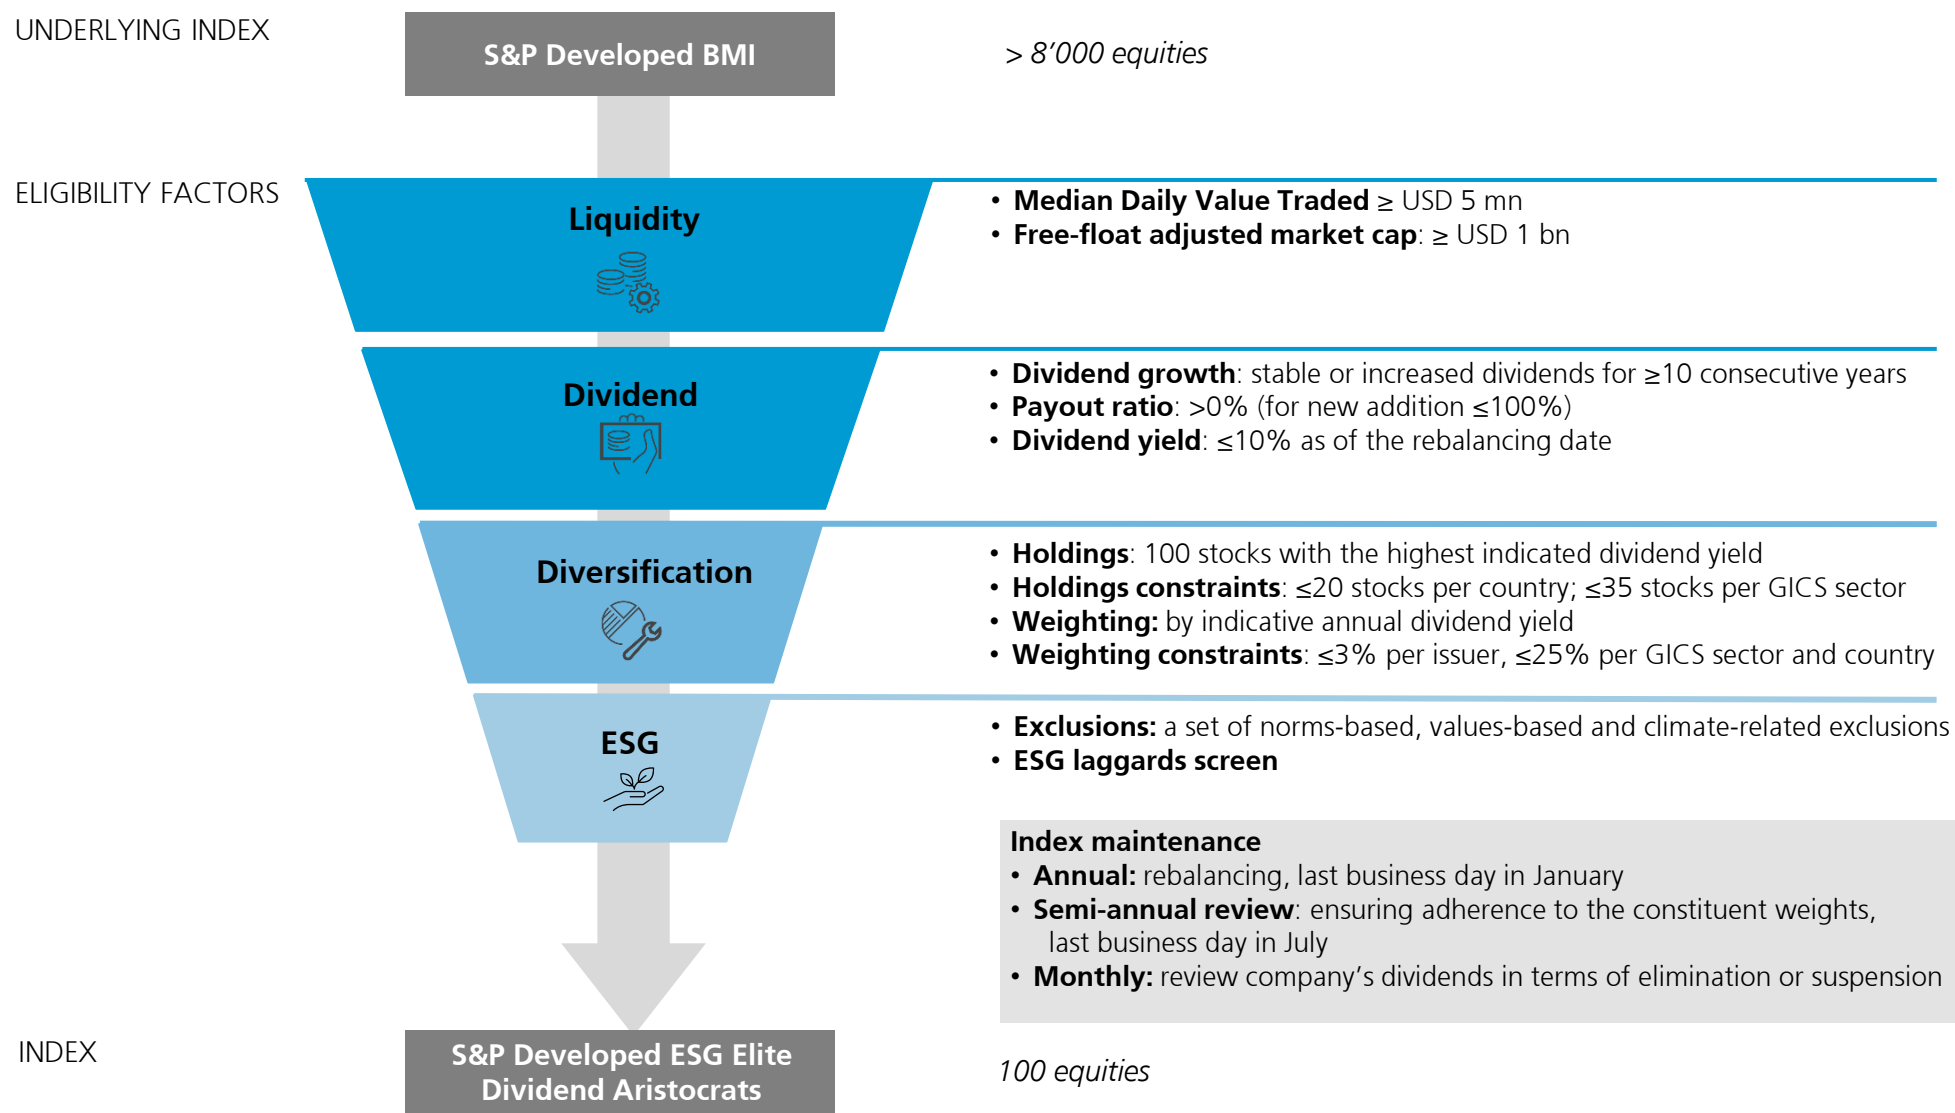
UNDERLYING INDEX

S&P Developed BMI

> 8’000 equities

ELIGIBILITY FACTORS

Liquidity

• **Median Daily Value Traded** ≥ USD 5 mn
• **Free-float adjusted market cap**: ≥ USD 1 bn

Dividend

• **Dividend growth**: stable or increased dividends for ≥10 consecutive years
• **Payout ratio**: >0% (for new addition ≤100%)
• **Dividend yield**: ≤10% as of the rebalancing date

Diversification

• **Holdings**: 100 stocks with the highest indicated dividend yield
• **Holdings constraints**: ≤20 stocks per country; ≤35 stocks per GICS sector
• **Weighting:** by indicative annual dividend yield
• **Weighting constraints**: ≤3% per issuer, ≤25% per GICS sector and country

ESG

• **Exclusions:** a set of norms-based, values-based and climate-related exclusions
• **ESG laggards screen**

**Index maintenance**
• **Annual:** rebalancing, last business day in January
• **Semi-annual review**: ensuring adherence to the constituent weights, last business day in July
• **Monthly:** review company’s dividends in terms of elimination or suspension

INDEX

S&P Developed ESG Elite Dividend Aristocrats

100 equities